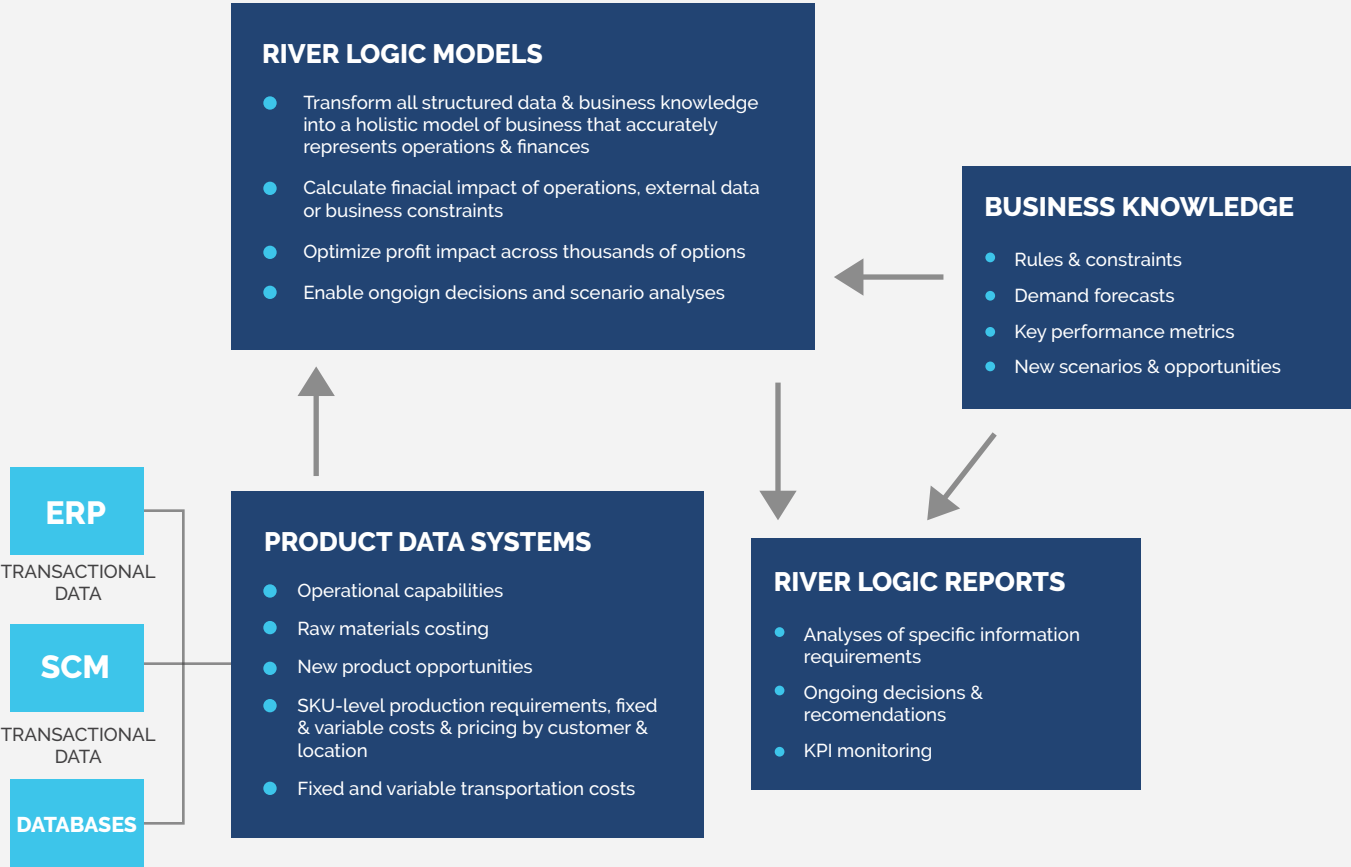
RIVER LOGIC MODELS

- Transform all structured data & business knowledge into a holistic model of business that accurately represents operations & finances
- Calculate finacial impact of operations, external data or business constraints
- Optimize profit impact across thousands of options
- Enable ongoign decisions and scenario analyses

BUSINESS KNOWLEDGE

- Rules & constraints
- Demand forecasts
- Key performance metrics
- New scenarios & opportunities

ERP
TRANSACTIONAL DATA

SCM
TRANSACTIONAL DATA

DATABASES

PRODUCT DATA SYSTEMS

- Operational capabilities
- Raw materials costing
- New product opportunities
- SKU-level production requirements, fixed & variable costs & pricing by customer & location
- Fixed and variable transportation costs

RIVER LOGIC REPORTS

- Analyses of specific information requirements
- Ongoing decisions & recomendations
- KPI monitoring